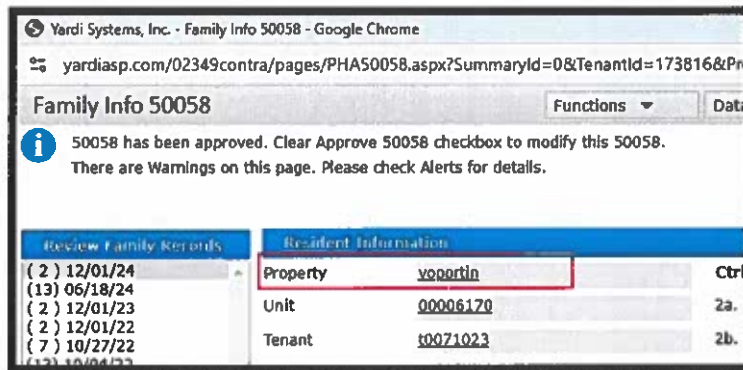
Yardi Systems, Inc. - Family Info 50058 - Google Chrome

yardiasp.com/02349contra/pages/PHA50058.aspx?SummaryId=0&TenantId=173816&Pr

Family Info 50058

Functions

Data

50058 has been approved. Clear Approve 50058 checkbox to modify this 50058.
There are Warnings on this page. Please check Alerts for details.

Review Family Records

( 2 ) 12/01/24
(13) 06/18/24
( 2 ) 12/01/23
( 2 ) 12/01/22
( 7 ) 10/27/22
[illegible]

Resident Information

| | | |
|---|---|---|
| Property | voportin | Ctrl |
| Unit | 00006170 | 2a. |
| Tenant | t0071023 | 2b. |